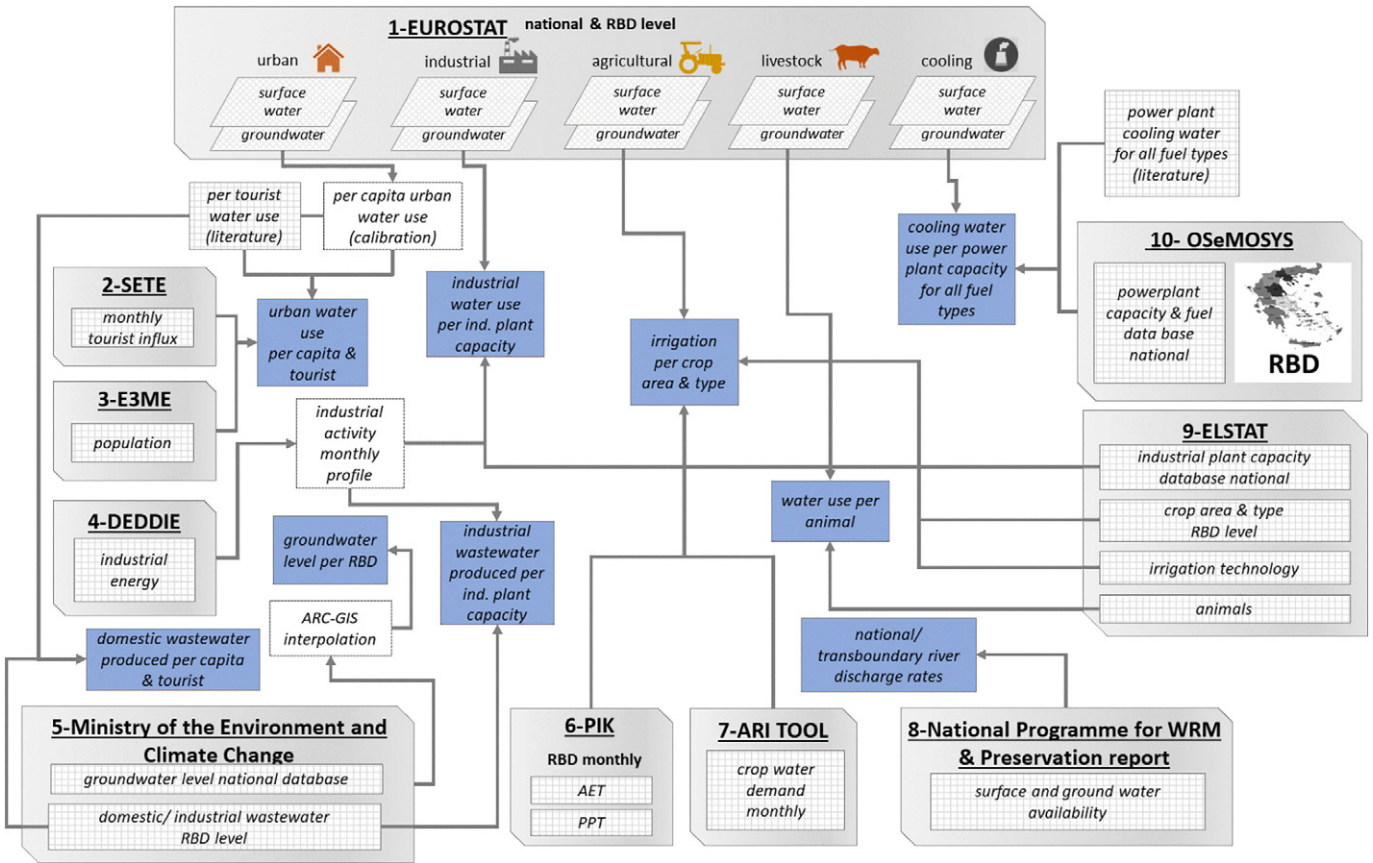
1-EUROSTAT national & RBD level

urban
surface water
groundwater

industrial
surface water
groundwater

agricultural
surface water
groundwater

livestock
surface water
groundwater

cooling
surface water
groundwater

power plant cooling water for all fuel types (literature)

per tourist water use (literature)

per capita urban water use (calibration)

cooling water use per power plant capacity for all fuel types

10- OSeMOSYS

powerplant capacity & fuel data base national

RBD

2-SETE

monthly tourist influx

urban water use per capita & tourist

industrial water use per ind. plant capacity

irrigation per crop area & type

3-E3ME

population

industrial activity monthly profile

9-ELSTAT

industrial plant capacity database national

crop area & type RBD level

irrigation technology

animals

4-DEDDIE

industrial energy

groundwater level per RBD

industrial wastewater produced per ind. plant capacity

water use per animal

ARC-GIS interpolation

domestic wastewater produced per capita & tourist

national/ transboundary river discharge rates

5-Ministry of the Environment and Climate Change

groundwater level national database

domestic/ industrial wastewater RBD level

6-PIK

RBD monthly

AET

PPT

7-ARI TOOL

crop water demand monthly

8-National Programme for WRM & Preservation report

surface and ground water availability